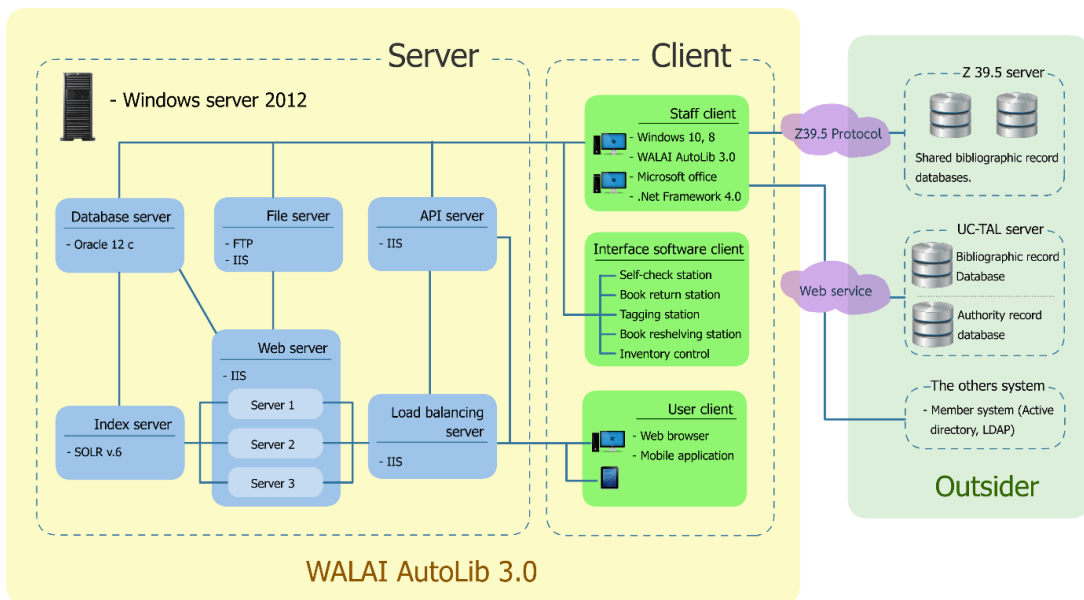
Server

- Windows server 2012

Database server
- Oracle 12 c

File server
- FTP
- IIS

API server
- IIS

Web server
- IIS
Server 1
Server 2
Server 3

Index server
- SOLR v.6

Load balancing server
- IIS

Client

Staff client
- Windows 10, 8
- WALAI AutoLib 3.0
- Microsoft office
- .Net Framework 4.0

Interface software client
Self-check station
Book return station
Tagging station
Book reshelving station
Inventory control

User client
- Web browser
- Mobile application

Z39.5 Protocol

Web service

Z 39.5 server
Shared bibliographic record databases.

UC-TAL server
Bibliographic record Database
Authority record database

The others system
- Member system (Active directory, LDAP)

Outsider

WALAI AutoLib 3.0